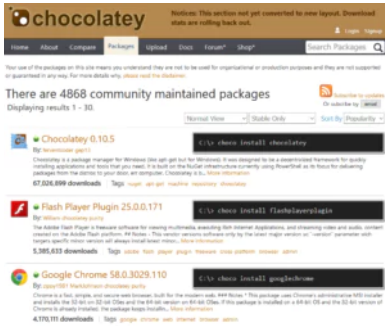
chocolatey

Notice: This section not yet converted to new layout. Download stats are rolling back out.

Login Signup

Home About Compare Packages Upload Docs Forum* Shop*

Search Packages

Your use of the packages on this site means you understand they are not to be used for organizational or production packages and they are not supported or guaranteed in any way. For more details, please read the disclaimer.

There are 4868 community maintained packages

Displaying results 1 - 30.

Subscribe to updates

Or subscribe by email

Normal View Stable Only Sort By Popularity

Chocolatey 0.10.5

By: ferventcoder gep13

C:\> choco install chocolatey

Chocolatey is a package manager for Windows (like apt-get but for Windows). It was designed to be a decentralized framework for quickly installing applications and tools that you need. It is built on the NuGet infrastructure currently using PowerShell as its focus for delivering packages from the distros to your door, err computer. Chocolatey is b... More information

67,026,099 downloads Tags nuget apt-get machine repository chocolatey

Flash Player Plugin 25.0.0.171

By: William chocolatey purity

C:\> choco install flashplayerplugin

The Adobe Flash Player is freeware software for viewing multimedia, executing Rich Internet Applications, and streaming video and audio, content created on the Adobe Flash platform. ## Notes - This version contains 'version' only for the latest major version or '-version' parameter with targets specific minor versions will always install latest minor... More information

5,385,633 downloads Tags adobe flash player plugin freeware cross-platform browser admin

Google Chrome 58.0.3029.110

By: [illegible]

C:\> choco install googlechrome

Chrome is a fast, simple, and secure web browser, built for the modern web. ## Notes * This package uses Chrome's administrative MSI installer and installs the 32-bit on 32-bit OSes and the 64-bit version on 64-bit OSes. If this package is installed on a 64-bit OS and the 32-bit version of Chrome is already installed, the package keeps installin... More information

4,170,111 downloads Tags google chrome web internet browser admin